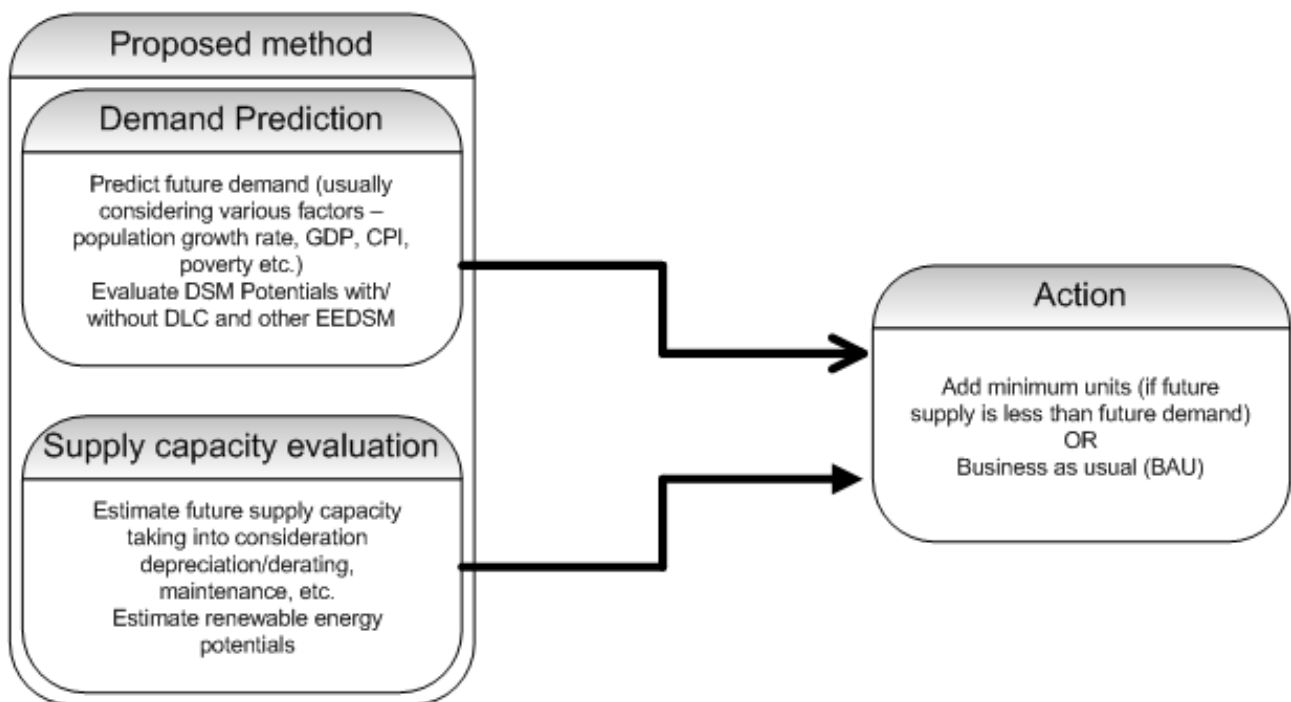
Proposed method

Demand Prediction

Predict future demand (usually considering various factors – population growth rate, GDP, CPI, poverty etc.)
Evaluate DSM Potentials with/ without DLC and other EEDSM

Supply capacity evaluation

Estimate future supply capacity taking into consideration depreciation/derating, maintenance, etc.
Estimate renewable energy potentials

Action

Add minimum units (if future supply is less than future demand)
OR
Business as usual (BAU)